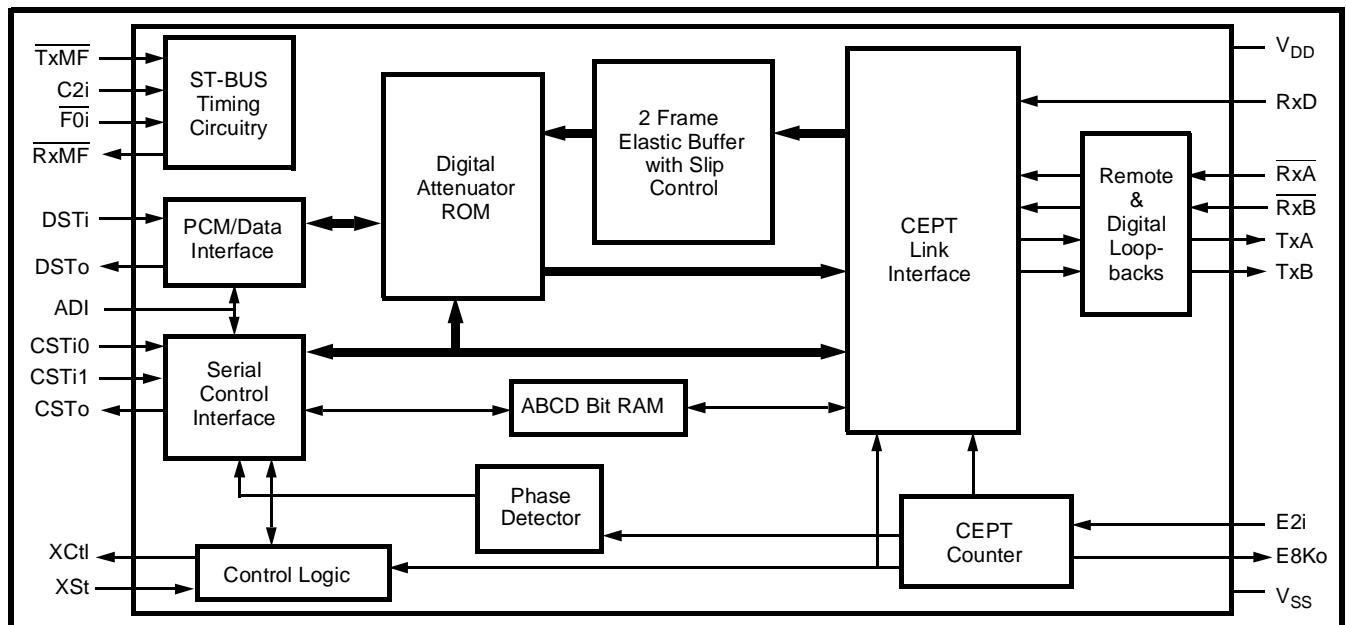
$\overline{TxMF}$
C2i
$\overline{F0i}$
$\overline{RxMF}$

ST-BUS Timing Circuitry

Digital Attenuator ROM

2 Frame Elastic Buffer with Slip Control

CEPT Link Interface

$V_{DD}$
RxD

Remote & Digital Loop-backs

$\overline{RxA}$
$\overline{RxB}$
TxA
TxB

DSTi
DSTo
ADI

PCM/Data Interface

CSTi0
CSTi1
CSTo

Serial Control Interface

ABCD Bit RAM

Phase Detector

CEPT Counter

E2i
E8Ko

XCtl
XSt

Control Logic

$V_{SS}$